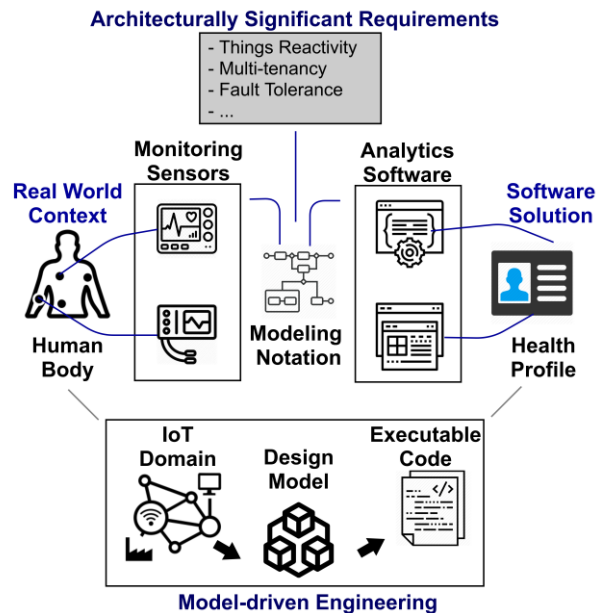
Architecturally Significant Requirements

- Things Reactivity
- Multi-tenancy
- Fault Tolerance
- ...

Monitoring Sensors

Analytics Software

Real World Context

Software Solution

Human Body

Modeling Notation

Health Profile

IoT Domain

Design Model

Executable Code

Model-driven Engineering